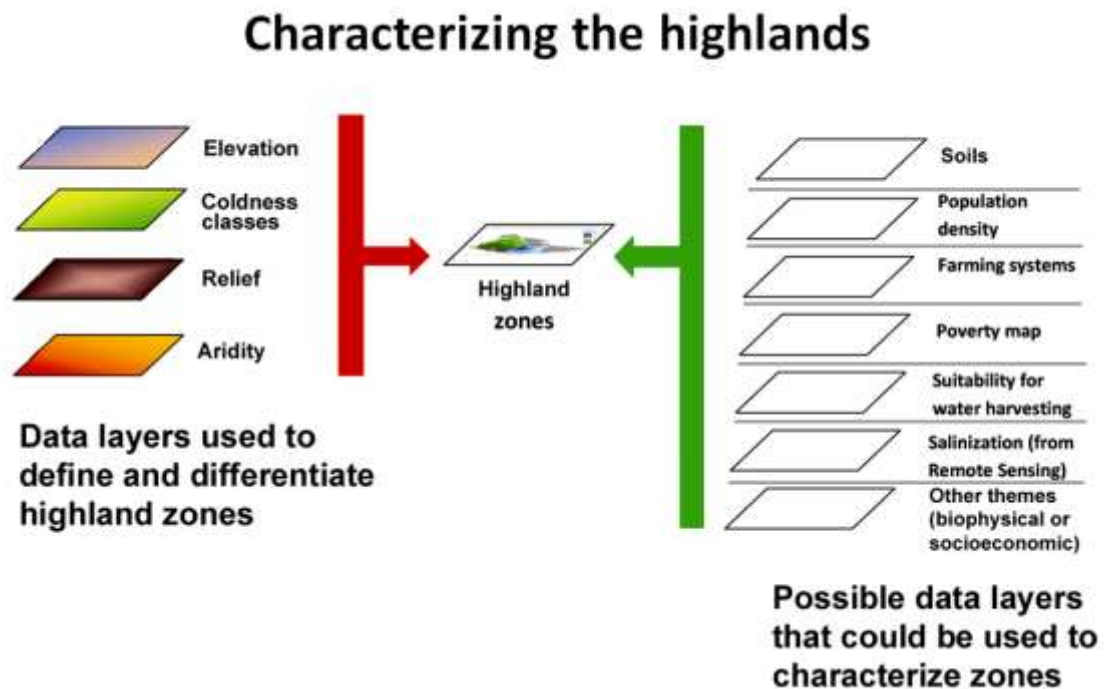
Characterizing the highlands

Elevation

Coldness classes

Relief

Aridity

Data layers used to define and differentiate highland zones

Highland zones

Soils

Population density

Farming systems

Poverty map

Suitability for water harvesting

Salinization (from Remote Sensing)

Other themes (biophysical or socioeconomic)

Possible data layers that could be used to characterize zones